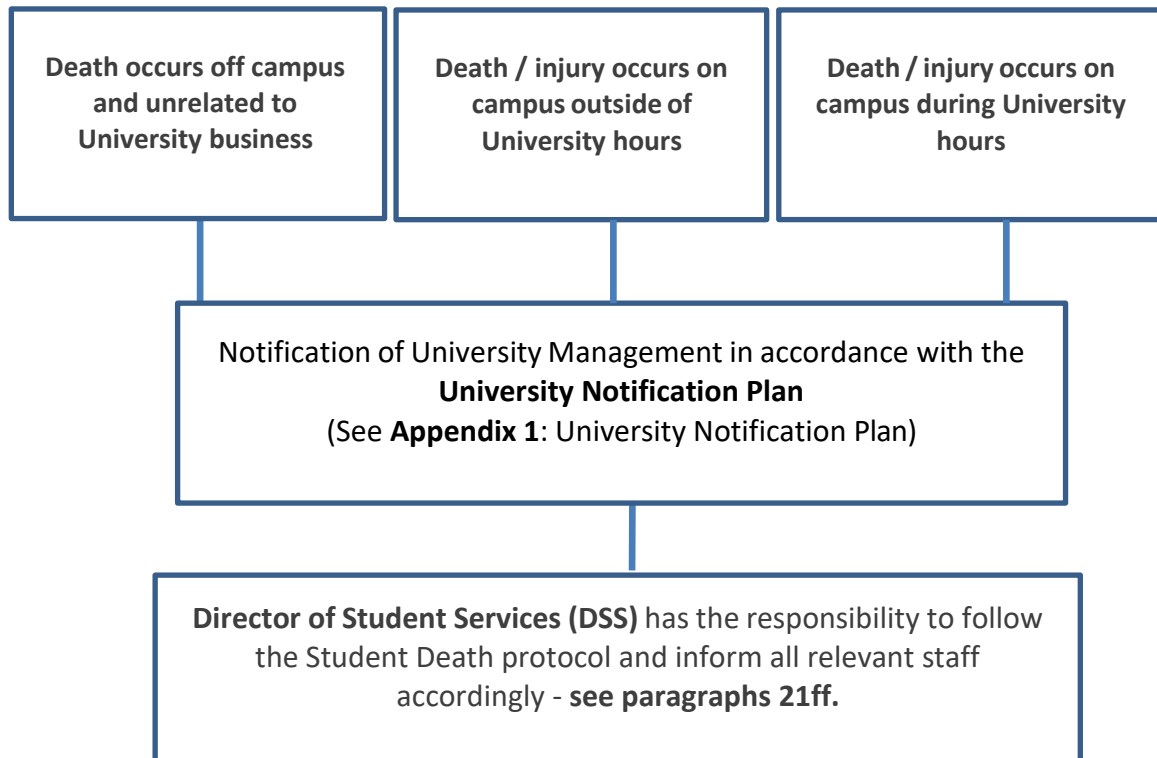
Death occurs off campus and unrelated to University business

Death / injury occurs on campus outside of University hours

Death / injury occurs on campus during University hours

Notification of University Management in accordance with the **University Notification Plan**
(See **Appendix 1**: University Notification Plan)

**Director of Student Services (DSS)** has the responsibility to follow the Student Death protocol and inform all relevant staff accordingly - **see paragraphs 21ff.**